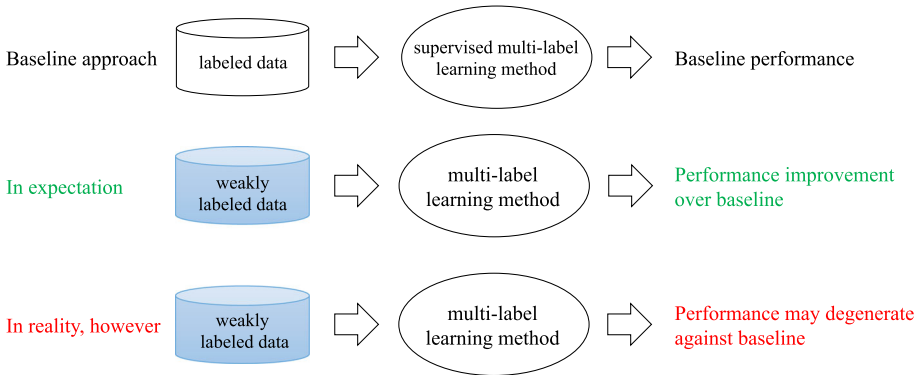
Baseline approach

labeled data

supervised multi-label learning method

Baseline performance

In expectation

weakly labeled data

multi-label learning method

Performance improvement over baseline

In reality, however

weakly labeled data

multi-label learning method

Performance may degenerate against baseline